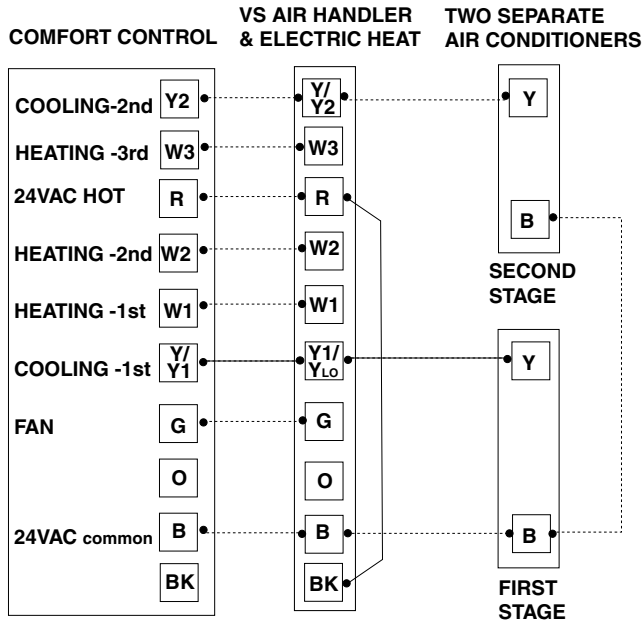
COMFORT CONTROL

VS AIR HANDLER & ELECTRIC HEAT

TWO SEPARATE AIR CONDITIONERS

COOLING-2nd Y2
HEATING -3rd W3
24VAC HOT R
HEATING -2nd W2
HEATING -1st W1
COOLING -1st Y/ Y1
FAN G
O
24VAC common B
BK

Y/ Y2
W3
R
W2
W1
Y1/ $Y_{LO}$
G
O
B
BK

Y
B
SECOND STAGE

Y
B
FIRST STAGE